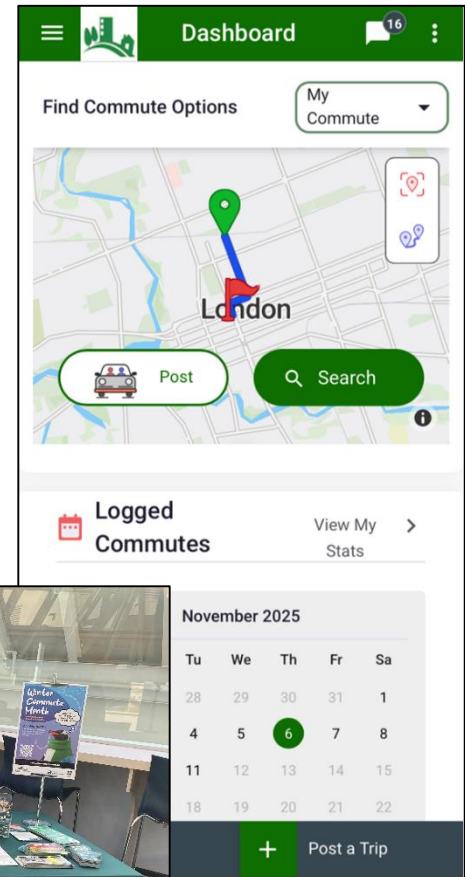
Dashboard

16

Find Commute Options

My Commute

London

Post

Search

Logged Commutes

View My Stats

November 2025

| Tu | We | Th | Fr | Sa |
|---|---|---|---|---|
| 28 | 29 | 30 | 31 | 1 |
| 4 | 5 | 6 | 7 | 8 |
| 11 | 12 | 13 | 14 | 15 |
| 18 | 19 | 20 | 21 | 22 |

Winter Commute Month

Post a Trip